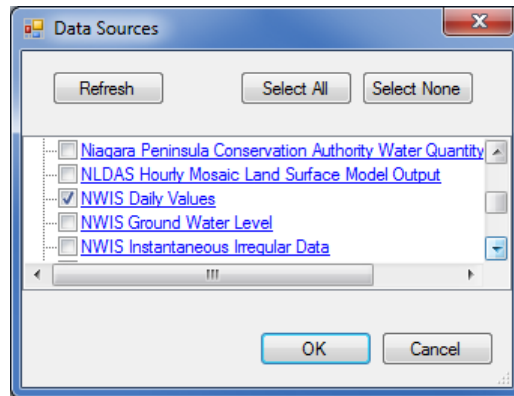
Data Sources

Refresh

Select All

Select None

Niagara Peninsula Conservation Authority Water Quantity

NLDAS Hourly Mosaic Land Surface Model Output

NWIS Daily Values

NWIS Ground Water Level

NWIS Instantaneous Irregular Data

OK

Cancel